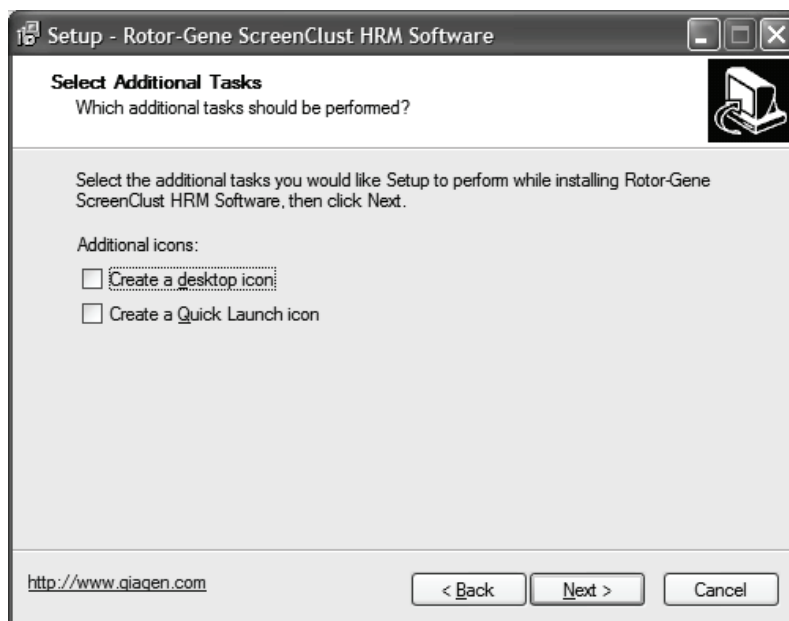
Setup - Rotor-Gene ScreenClust HRM Software

Select Additional Tasks
Which additional tasks should be performed?

Select the additional tasks you would like Setup to perform while installing Rotor-Gene ScreenClust HRM Software, then click Next.

Additional icons:

Create a desktop icon

Create a Quick Launch icon

http://www.qiagen.com

< Back

Next >

Cancel